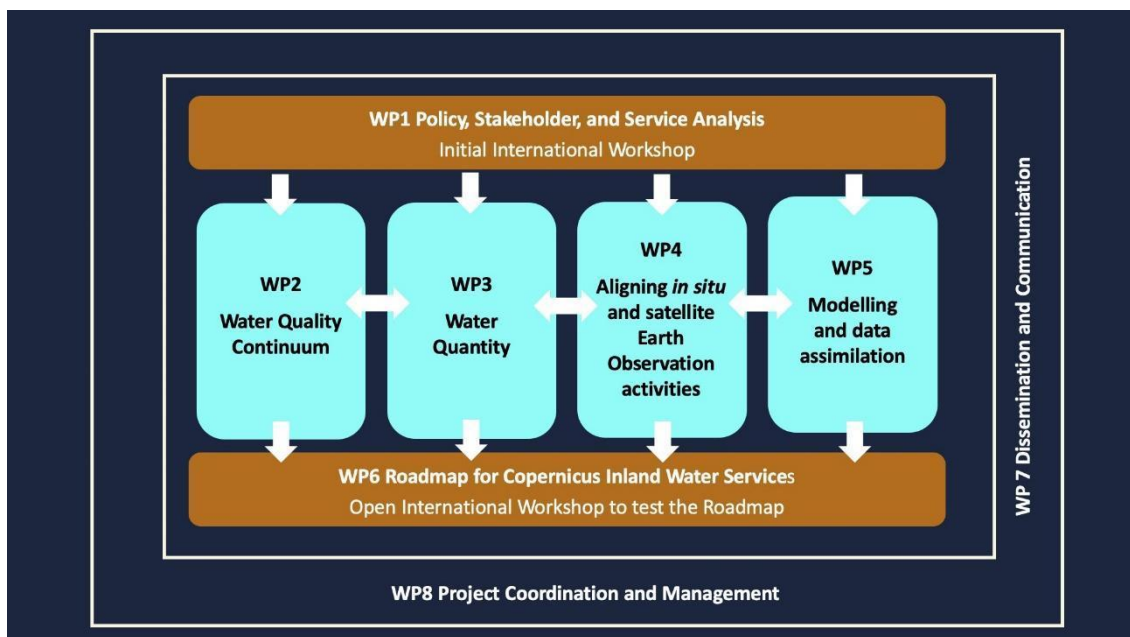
WP1 Policy, Stakeholder, and Service Analysis
Initial International Workshop

WP2
Water Quality Continuum

WP3
Water Quantity

WP4
Aligning *in situ* and satellite Earth Observation activities

WP5
Modelling and data assimilation

WP6 Roadmap for Copernicus Inland Water Services
Open International Workshop to test the Roadmap

WP 7 Dissemination and Communication

WP8 Project Coordination and Management